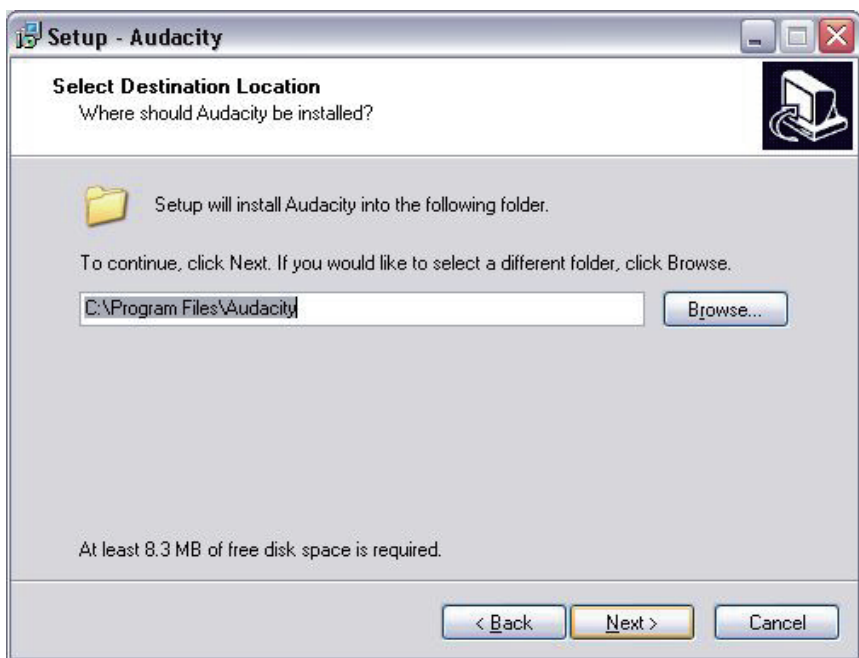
Setup - Audacity

Select Destination Location
Where should Audacity be installed?

Setup will install Audacity into the following folder.

To continue, click Next. If you would like to select a different folder, click Browse.

C:\Program Files\Audacity

Browse...

At least 8.3 MB of free disk space is required.

< Back

Next >

Cancel